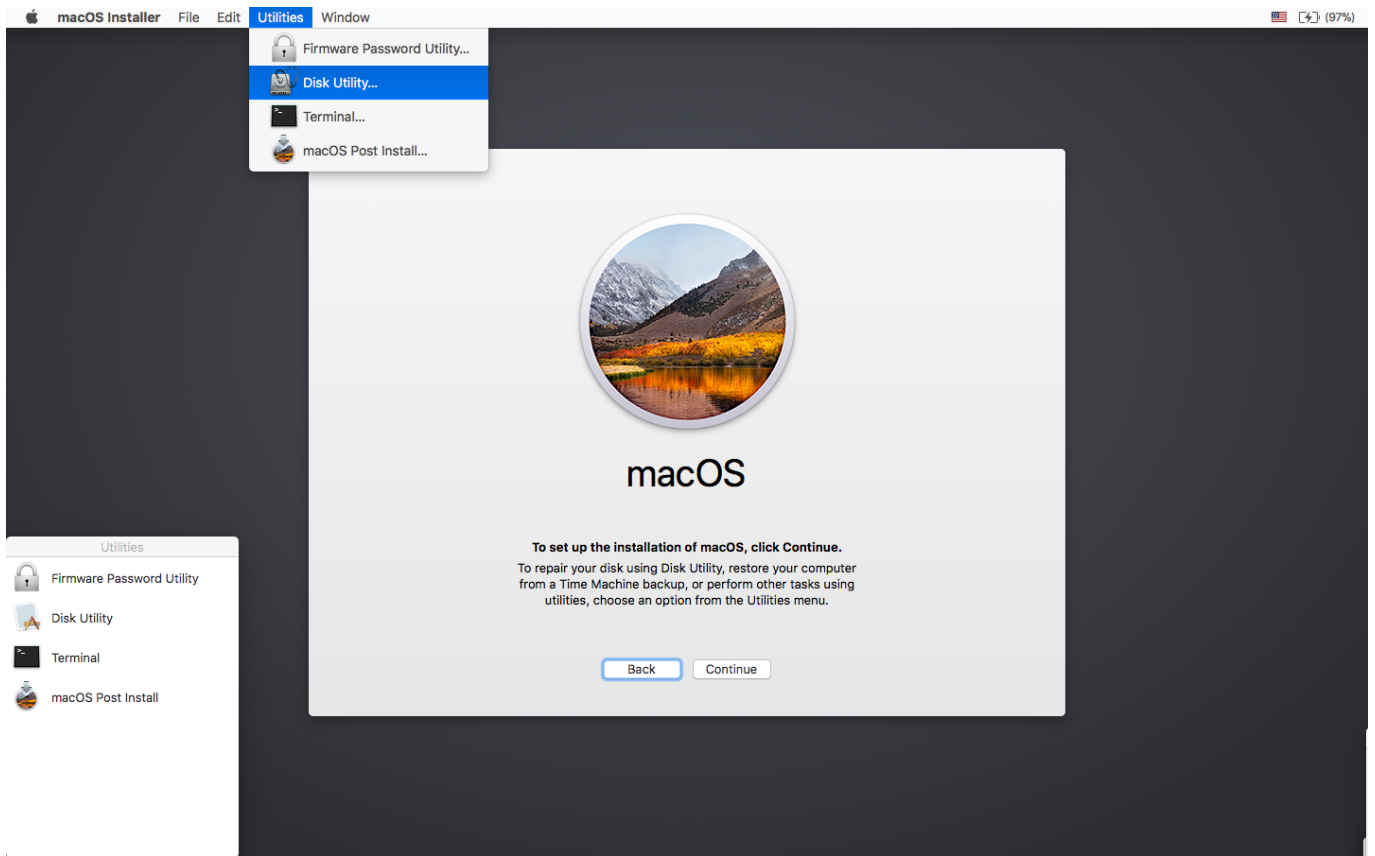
macOS Installer File Edit Utilities Window

(97%)

Firmware Password Utility...
Disk Utility...
Terminal...
macOS Post Install...

macOS

To set up the installation of macOS, click Continue.

To repair your disk using Disk Utility, restore your computer from a Time Machine backup, or perform other tasks using utilities, choose an option from the Utilities menu.

Back Continue

Utilities

Firmware Password Utility
Disk Utility
Terminal
macOS Post Install